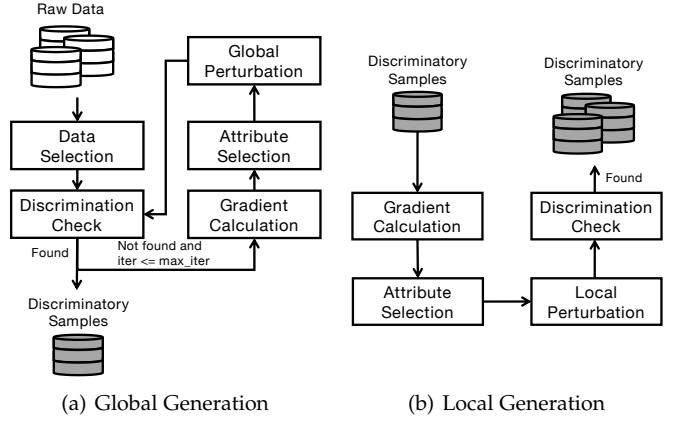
Raw Data

Data Selection

Discrimination Check

Found

Discriminatory Samples

Not found and iter <= max_iter

Gradient Calculation

Attribute Selection

Global Perturbation

(a) Global Generation

Discriminatory Samples

Gradient Calculation

Attribute Selection

Local Perturbation

Discrimination Check

Found

Discriminatory Samples

(b) Local Generation